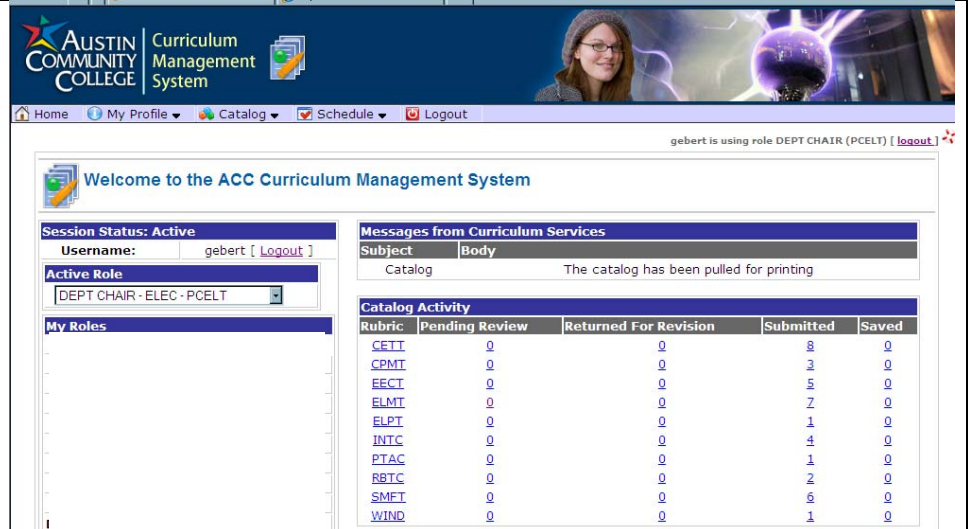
AUSTIN COMMUNITY COLLEGE Curriculum Management System

Home My Profile Catalog Schedule Logout

gebert is using role DEPT CHAIR (PCELT) [ logout ]

Welcome to the ACC Curriculum Management System

Session Status: Active
Username: gebert [ Logout ]

Active Role
DEPT CHAIR - ELEC - PCELT

My Roles

Messages from Curriculum Services

| Subject | Body |
|---|---|
| Catalog | The catalog has been pulled for printing |

Catalog Activity

| Rubric | Pending Review | Returned For Revision | Submitted | Saved |
|---|---|---|---|---|
| CETT | 0 | 0 | 8 | 0 |
| CPMT | 0 | 0 | 3 | 0 |
| EECT | 0 | 0 | 5 | 0 |
| ELMT | 0 | 0 | 7 | 0 |
| ELPT | 0 | 0 | 1 | 0 |
| INTC | 0 | 0 | 4 | 0 |
| PTAC | 0 | 0 | 1 | 0 |
| RBTC | 0 | 0 | 2 | 0 |
| SMFT | 0 | 0 | 6 | 0 |
| WIND | 0 | 0 | 1 | 0 |